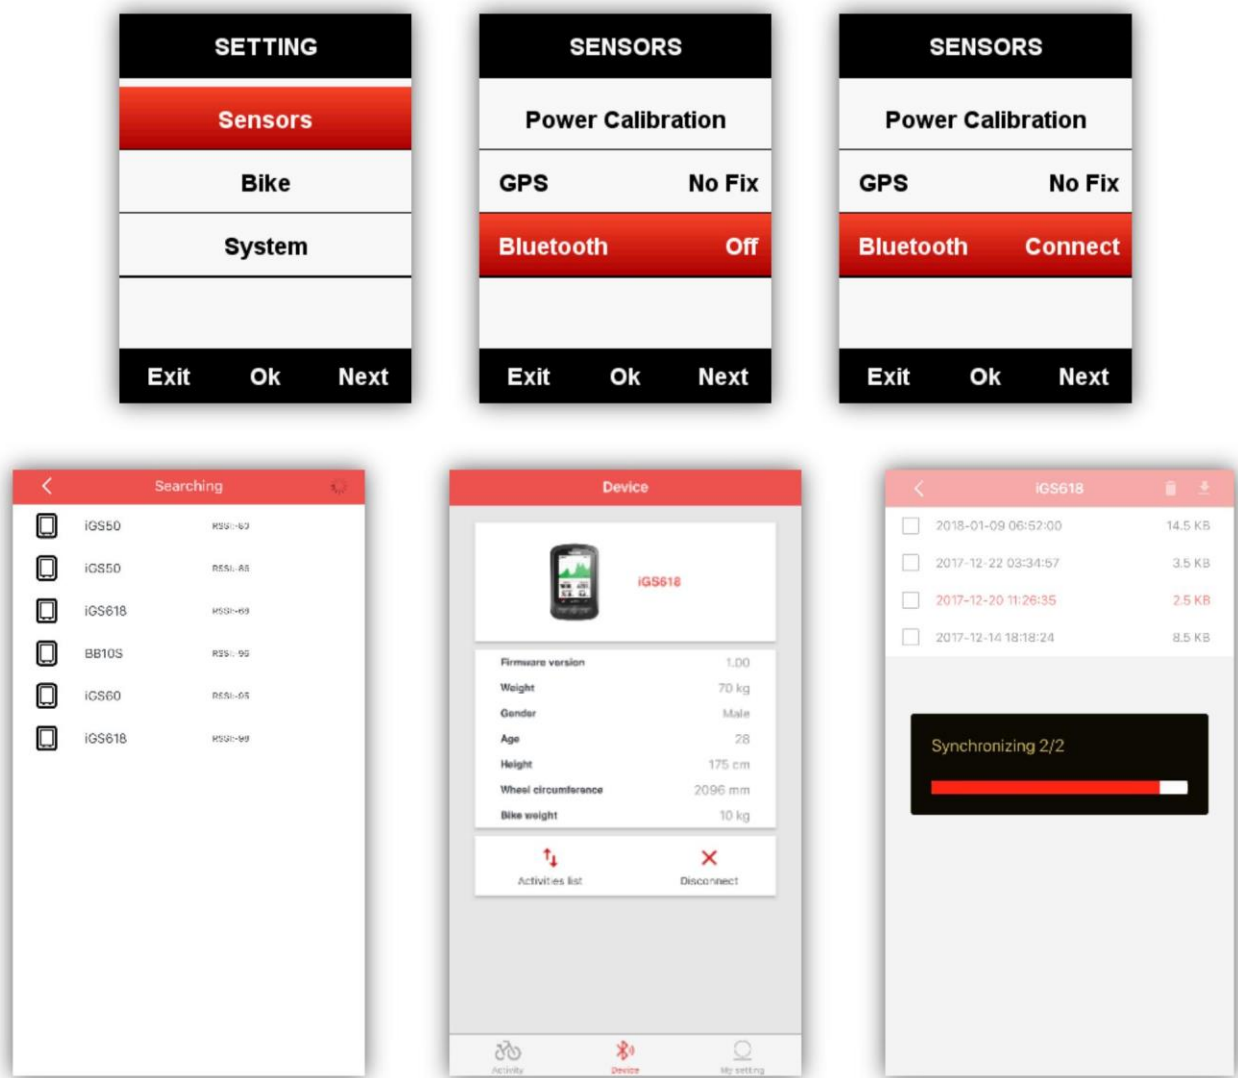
SETTING

Sensors

Bike

System

Exit Ok Next

SENSORS

Power Calibration

GPS No Fix

Bluetooth Off

Exit Ok Next

SENSORS

Power Calibration

GPS No Fix

Bluetooth Connect

Exit Ok Next

Searching

iGS50 RSSI:-69

iGS50 RSSI:-88

iGS618 RSSI:-69

BB10S RSSI:-95

iGS60 RSSI:-95

iGS618 RSSI:-99

Device

iGS618

| | |
|---|---|
| Firmware version | 1.00 |
| Weight | 70 kg |
| Gender | Male |
| Age | 28 |
| Height | 175 cm |
| Wheel circumference | 2096 mm |
| Bike weight | 10 kg |

Activities list

Disconnect

Activity Device My setting

iGS618

2018-01-09 06:52:00 14.5 KB

2017-12-22 03:34:57 3.5 KB

2017-12-20 11:26:35 2.5 KB

2017-12-14 18:18:24 8.5 KB

Synchronizing 2/2